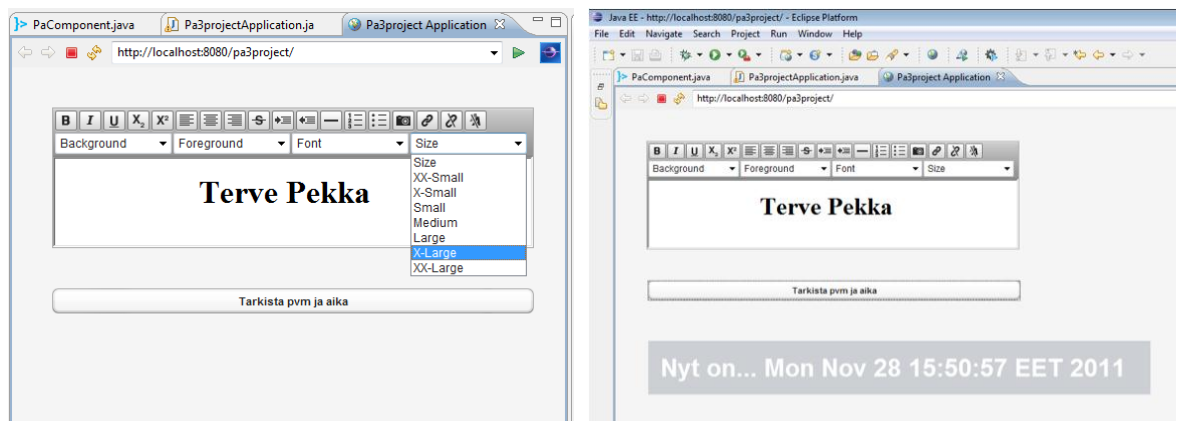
PaComponent.java  Pa3projectApplication.ja  Pa3project Application

http://localhost:8080/pa3project/

B I U $X_2$ $X^2$

Background  Foreground  Font  Size

Terve Pekka

Size
XX-Small
X-Small
Small
Medium
Large
X-Large
XX-Large

Tarkista pvm ja aika

Java EE - http://localhost:8080/pa3project/ - Eclipse Platform

File Edit Navigate Search Project Run Window Help

PaComponent.java  Pa3projectApplication.java  Pa3project Application

http://localhost:8080/pa3project/

B I U $X_2$ $X^2$

Background  Foreground  Font  Size

Terve Pekka

Tarkista pvm ja aika

Nyt on... Mon Nov 28 15:50:57 EET 2011